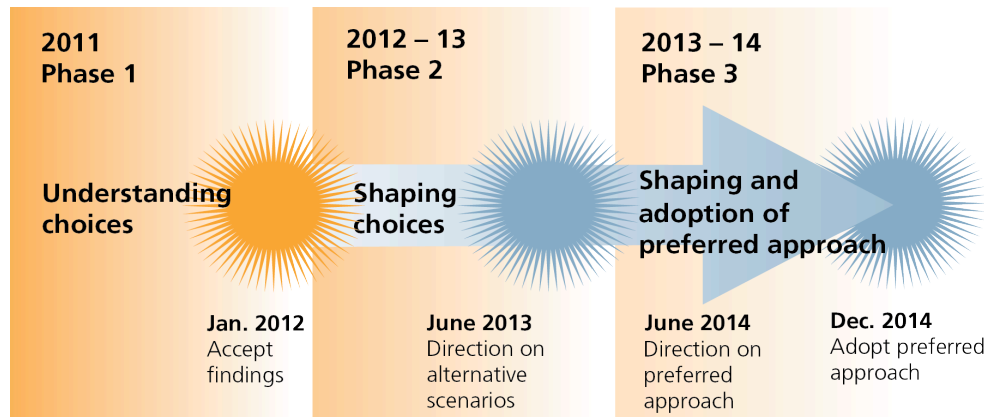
2011
Phase 1

Understanding choices

Jan. 2012
Accept findings

2012 – 13
Phase 2

Shaping choices

June 2013
Direction on alternative scenarios

2013 – 14
Phase 3

Shaping and adoption of preferred approach

June 2014
Direction on preferred approach

Dec. 2014
Adopt preferred approach